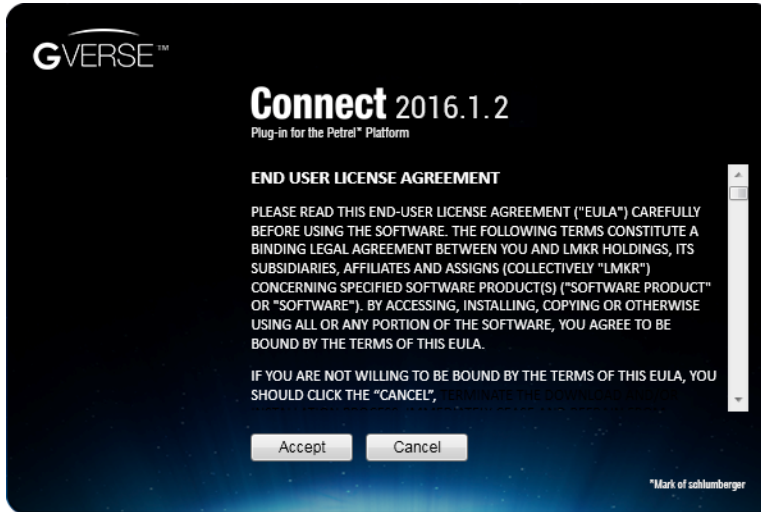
GVERSE™

Connect 2016.1.2
Plug-in for the Petrel* Platform

END USER LICENSE AGREEMENT

PLEASE READ THIS END-USER LICENSE AGREEMENT ("EULA") CAREFULLY BEFORE USING THE SOFTWARE. THE FOLLOWING TERMS CONSTITUTE A BINDING LEGAL AGREEMENT BETWEEN YOU AND LMKR HOLDINGS, ITS SUBSIDIARIES, AFFILIATES AND ASSIGNS (COLLECTIVELY "LMKR") CONCERNING SPECIFIED SOFTWARE PRODUCT(S) ("SOFTWARE PRODUCT" OR "SOFTWARE"). BY ACCESSING, INSTALLING, COPYING OR OTHERWISE USING ALL OR ANY PORTION OF THE SOFTWARE, YOU AGREE TO BE BOUND BY THE TERMS OF THIS EULA.

IF YOU ARE NOT WILLING TO BE BOUND BY THE TERMS OF THIS EULA, YOU SHOULD CLICK THE "CANCEL", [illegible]

Accept Cancel

*Mark of schlumberger